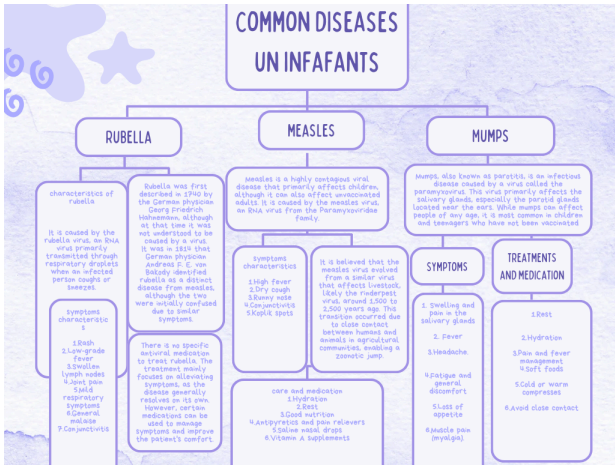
COMMON DISEASES UN INFAFANTS

RUBELLA

MEASLES

MUMPS

characteristics of rubella

It is caused by the rubella virus, an RNA virus primarily transmitted through respiratory droplets when an infected person coughs or sneezes.

Rubella was first described in 1740 by the German physician Georg Friedrich Hofmann, although at that time it was not understood to be caused by a virus. It was in 1814 that German physician Andreas F. C. von Bakody identified rubella as a distinct disease from measles, although the two were initially confused due to similar symptoms.

Symptoms characteristic s
1.Rash
2.Low-grade fever
3.Swollen lymph nodes
4.Joint pain
5.Mild respiratory symptoms
6.General malaise
7.Conjunctivitis

There is no specific antiviral medication to treat rubella. The treatment mainly focuses on alleviating symptoms, as the disease generally resolves on its own. However, certain medications can be used to manage symptoms and improve the patient's comfort.

Measles is a highly contagious viral disease that primarily affects children, although it can also affect unvaccinated adults. It is caused by the measles virus, an RNA virus from the Paramyxoviridae family.

symptoms characteristics
1.High fever
2.Dry cough
3.Runny nose
4.Conjunctivitis
5.Koplik spots

It is believed that the measles virus evolved from a similar virus that affects livestock, likely the rinderpest virus, around 1,500 to 2,500 years ago. This transition occurred due to close contact between humans and animals in agricultural communities, enabling a zoonotic jump.

care and medication
1.Hydration
2.Rest
3.Good nutrition
4.Antipyretics and pain relievers
5.Saline nasal drops
6.Vitamin A supplements

Mumps, also known as parotitis, is an infectious disease caused by a virus called the paramyxovirus. This virus primarily affects the salivary glands, especially the parotid glands located near the ears. While mumps can affect people of any age, it is most common in children and teenagers who have not been vaccinated

SYMPTOMS

1. Swelling and pain in the salivary glands
2. Fever
3.Headache
4.Fatigue and general discomfort
5.Loss of appetite
6.Muscle pain (myalgia)

TREATMENTS AND MEDICATION

1.Rest
2.Hydration
3.Pain and fever management
4.Soft foods
5.Cold or warm compresses
6.Avoid close contact